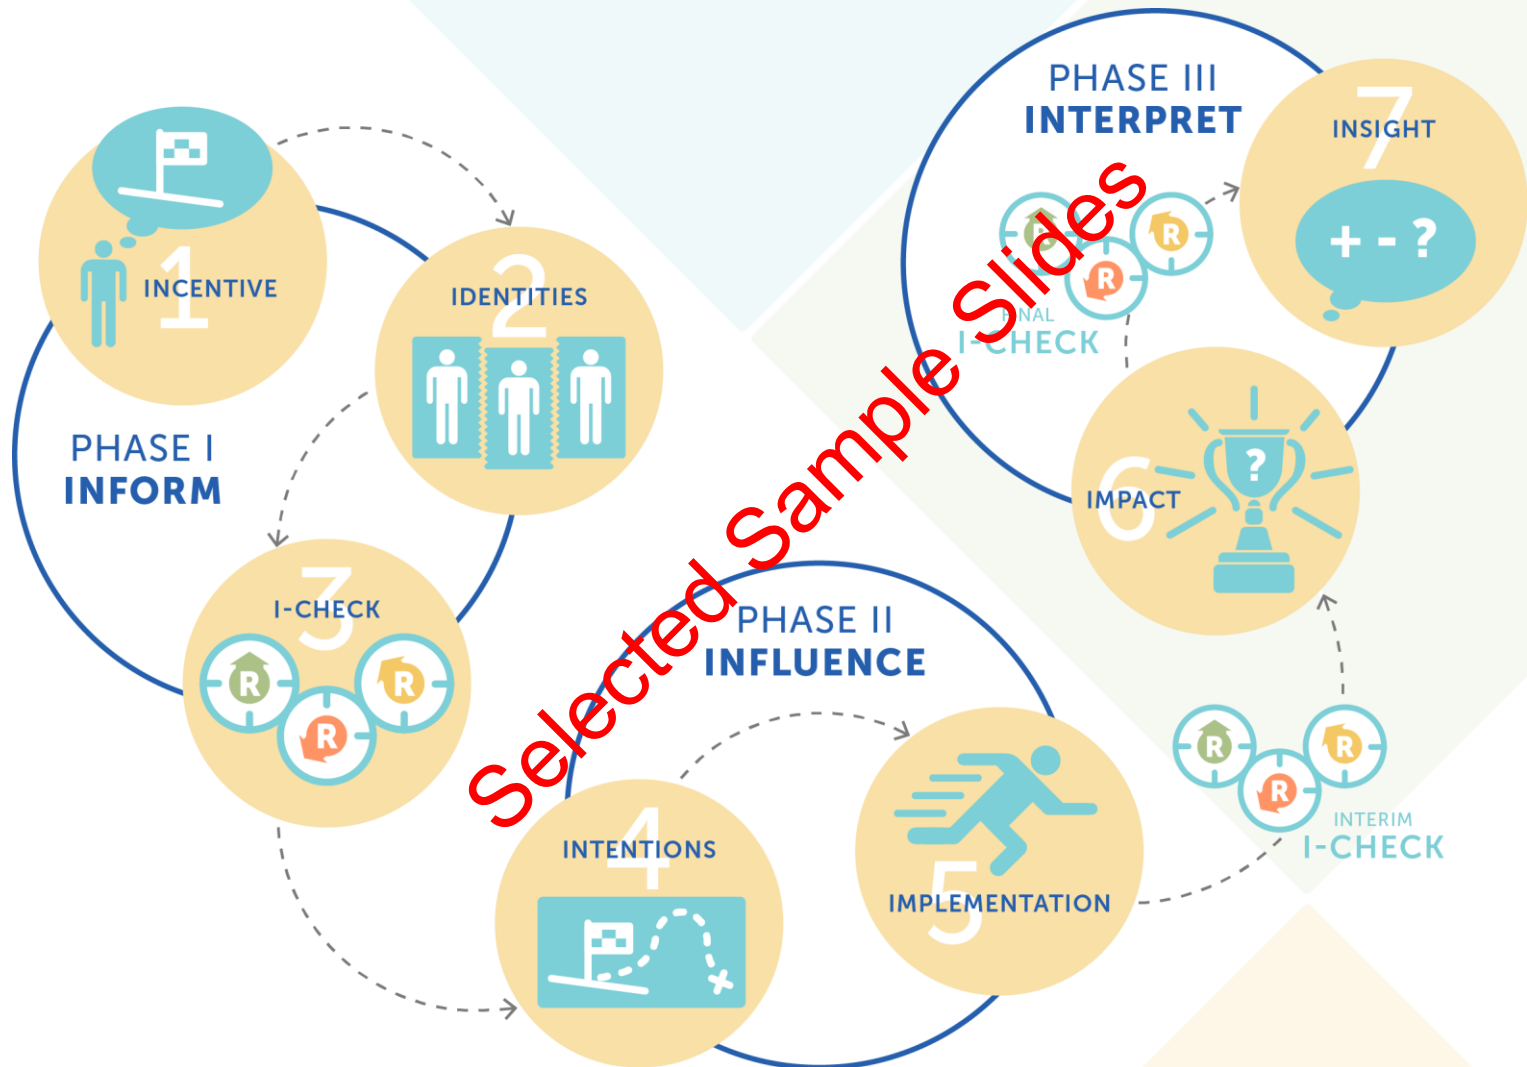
1 INCENTIVE

2 IDENTITIES

PHASE I
INFORM

3 I-CHECK

R R R

PHASE III
INTERPRET

R R R

FINAL
I-CHECK

7 INSIGHT

+ - ?

6 IMPACT

?

Selected Sample Slides

PHASE II
INFLUENCE

4 INTENTIONS

5 IMPLEMENTATION

R R R

INTERIM
I-CHECK